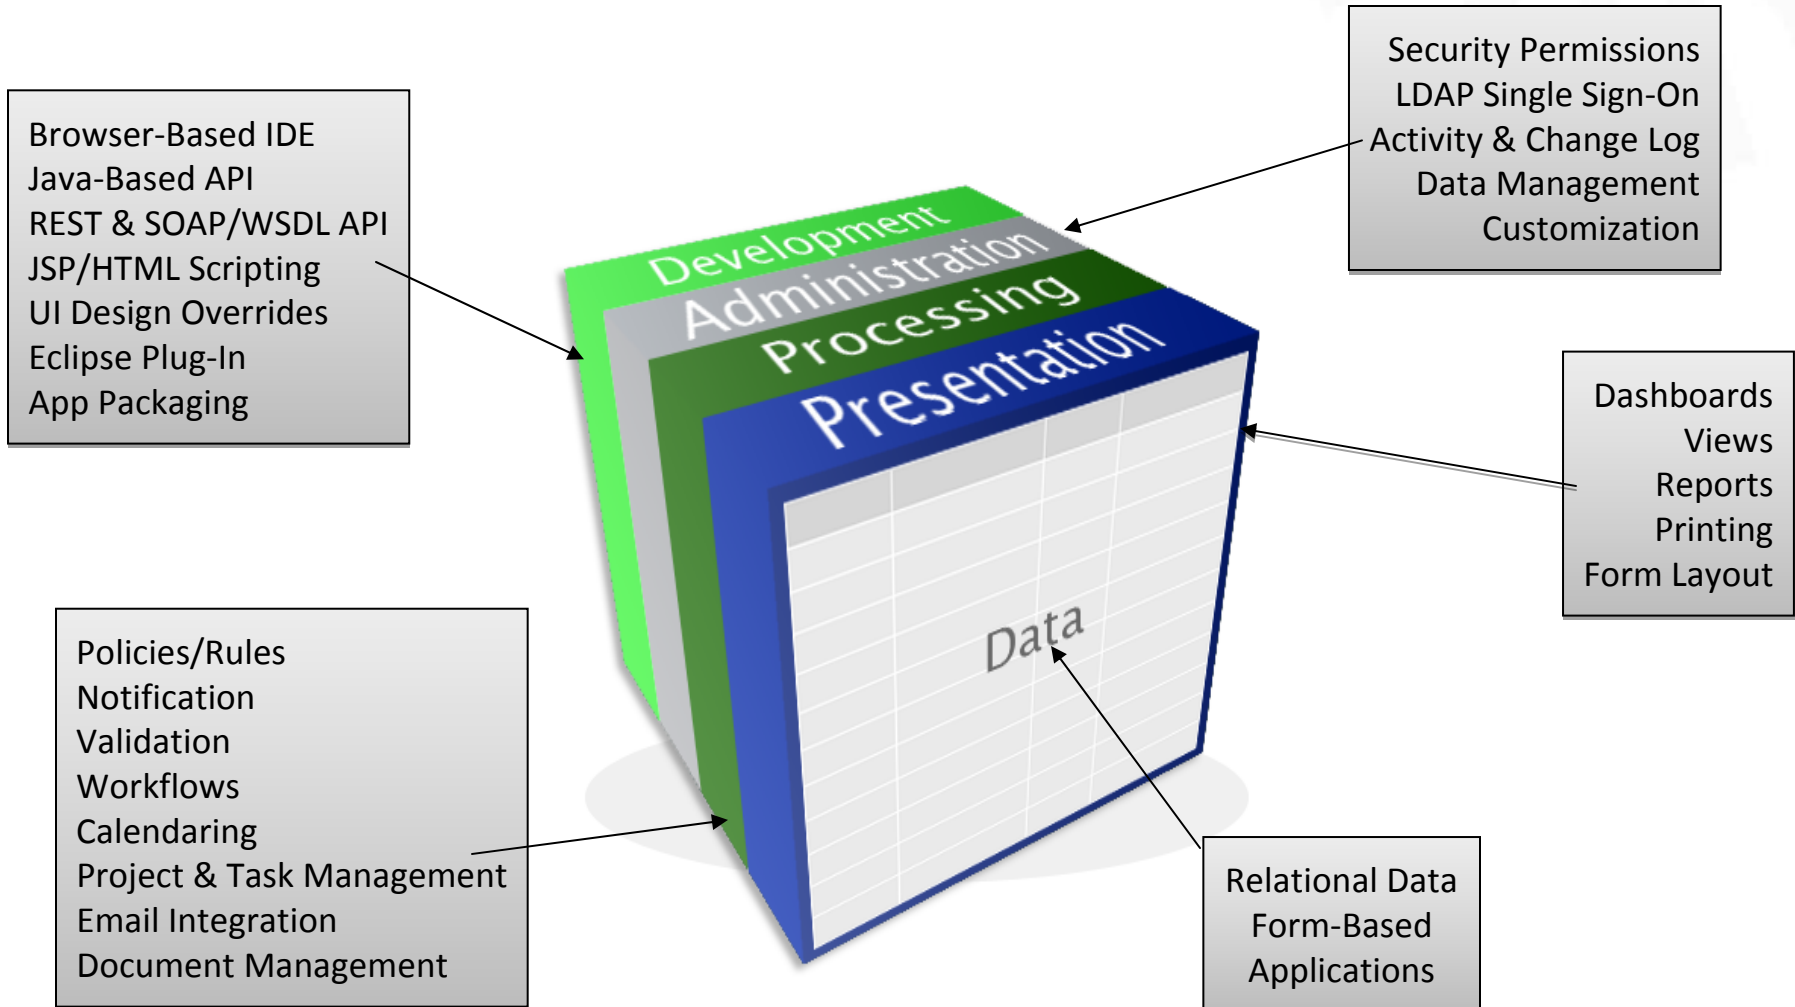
Browser-Based IDE
Java-Based API
REST & SOAP/WSDL API
JSP/HTML Scripting
UI Design Overrides
Eclipse Plug-In
App Packaging

Security Permissions
LDAP Single Sign-On
Activity & Change Log
Data Management
Customization

Development
Administration
Processing
Presentation

Data

Dashboards
Views
Reports
Printing
Form Layout

Policies/Rules
Notification
Validation
Workflows
Calendaring
Project & Task Management
Email Integration
Document Management

Relational Data
Form-Based
Applications